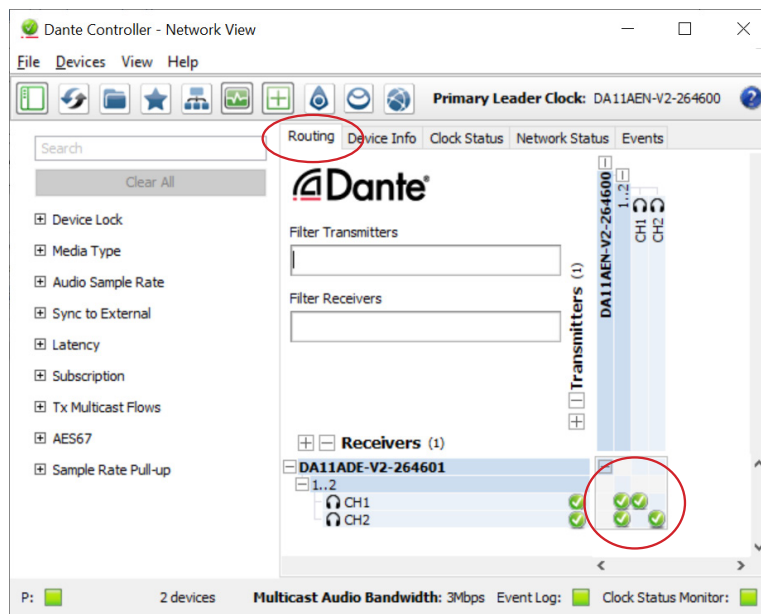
Dante Controller - Network View

File Devices View Help

Primary Leader Clock: DA11AEN-V2-264600

Search

Clear All

Device Lock
Media Type
Audio Sample Rate
Sync to External
Latency
Subscription
Tx Multicast Flows
AES67
Sample Rate Pull-up

Routing Device Info Clock Status Network Status Events

Dante®

Filter Transmitters

Filter Receivers

Transmitters (1)

DA11AEN-V2-264600

1..2

CH1 CH2

Receivers (1)

DA11ADE-V2-264601

1..2

CH1

CH2

P: 2 devices Multicast Audio Bandwidth: 3Mbps Event Log: Clock Status Monitor: